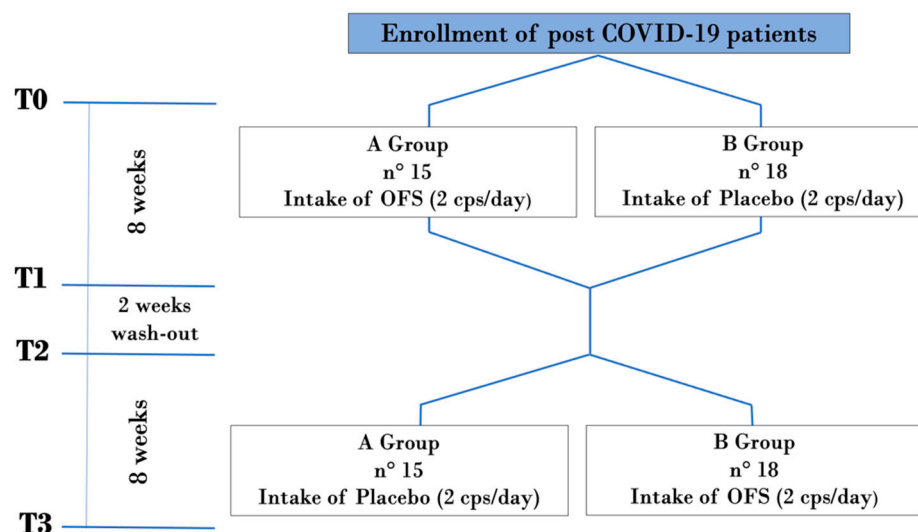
Enrollment of post COVID-19 patients

T0

8 weeks

A Group
n° 15
Intake of OFS (2 cps/day)

B Group
n° 18
Intake of Placebo (2 cps/day)

T1

2 weeks
wash-out

T2

8 weeks

A Group
n° 15
Intake of Placebo (2 cps/day)

B Group
n° 18
Intake of OFS (2 cps/day)

T3